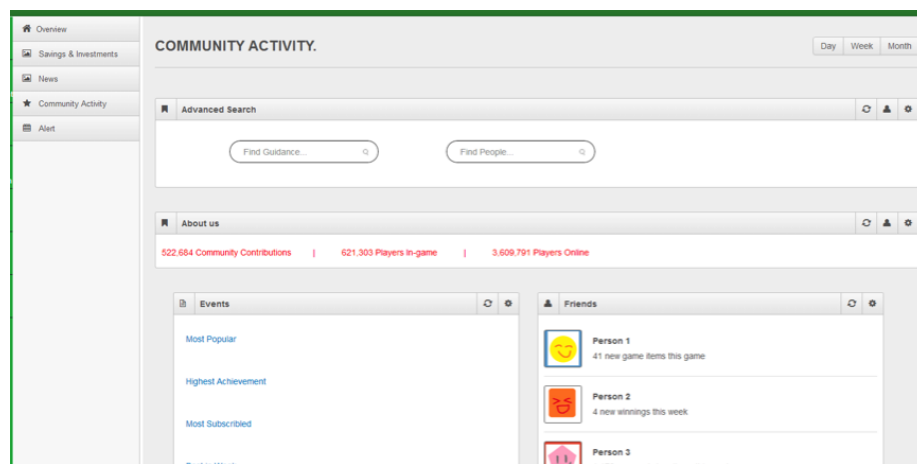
Overview
Savings & Investments
News
Community Activity
Alert

COMMUNITY ACTIVITY.

Day | Week | Month

Advanced Search

Find Guidance...

Find People...

About us

522,684 Community Contributions | 621,303 Players In-game | 3,609,791 Players Online

Events

Most Popular

Highest Achievement

Most Subscribed

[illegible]

Friends

Person 1
41 new game items this game

Person 2
4 new winnings this week

Person 3
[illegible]